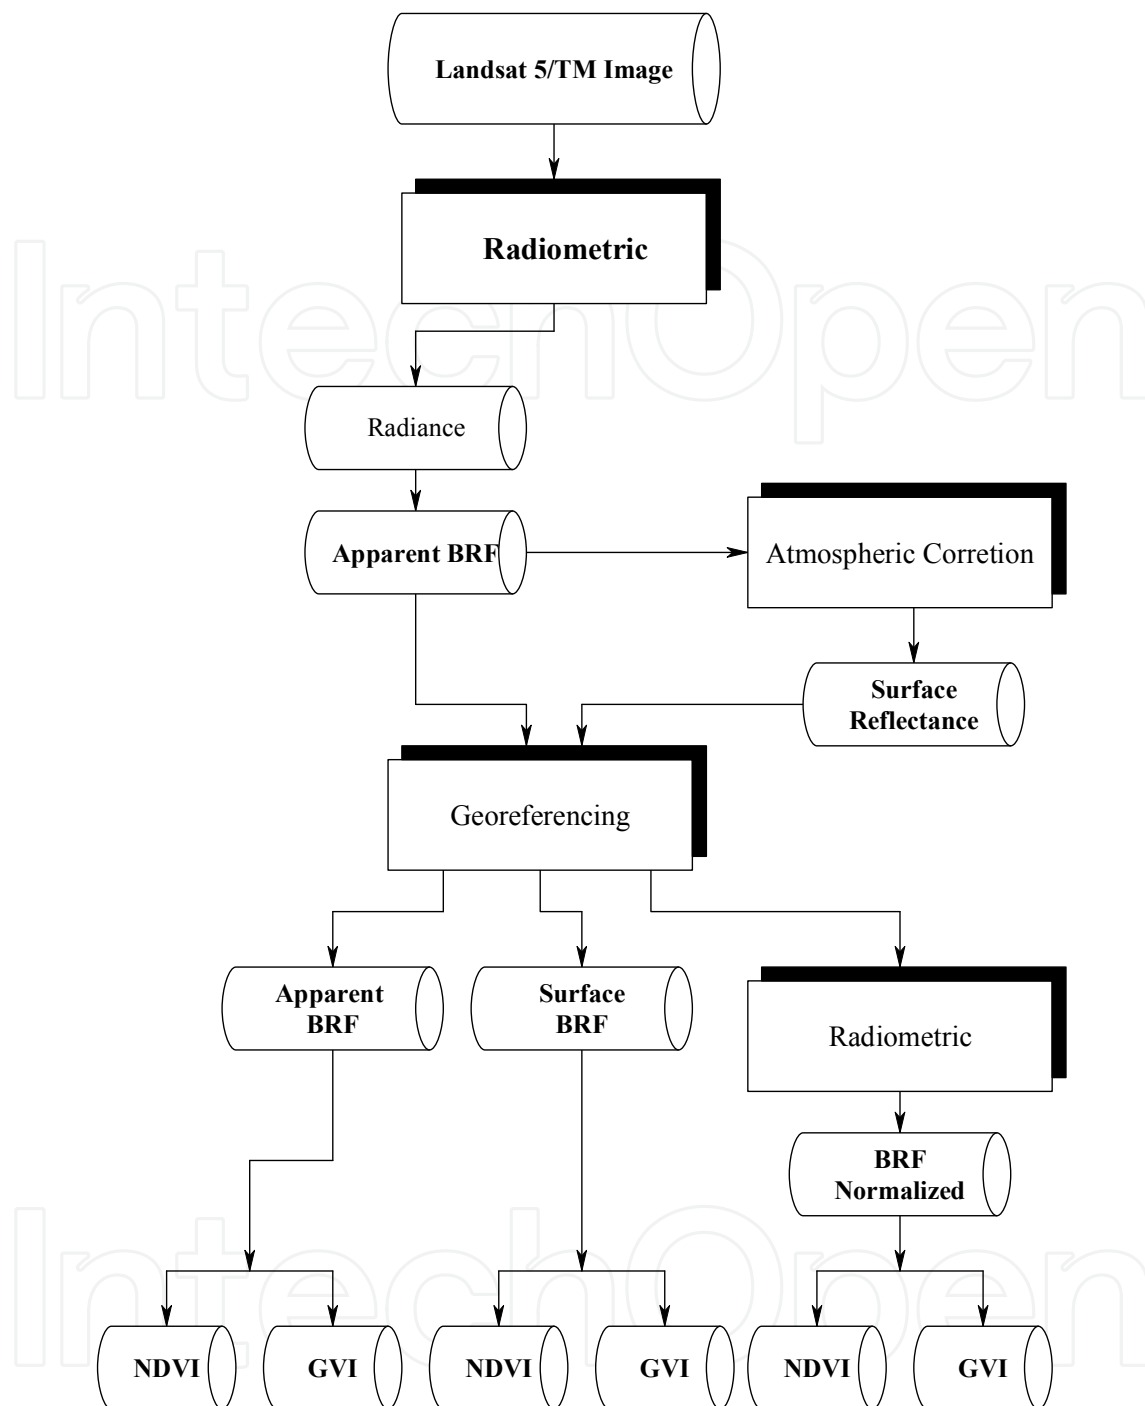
Landsat 5/TM Image

Radiometric

Radiance

Apparent BRF

Atmospheric Corretion

Surface Reflectance

Georeferencing

Apparent BRF

Surface BRF

Radiometric

BRF Normalized

NDVI

GVI

NDVI

GVI

NDVI

GVI

IntechOpen

IntechOpen